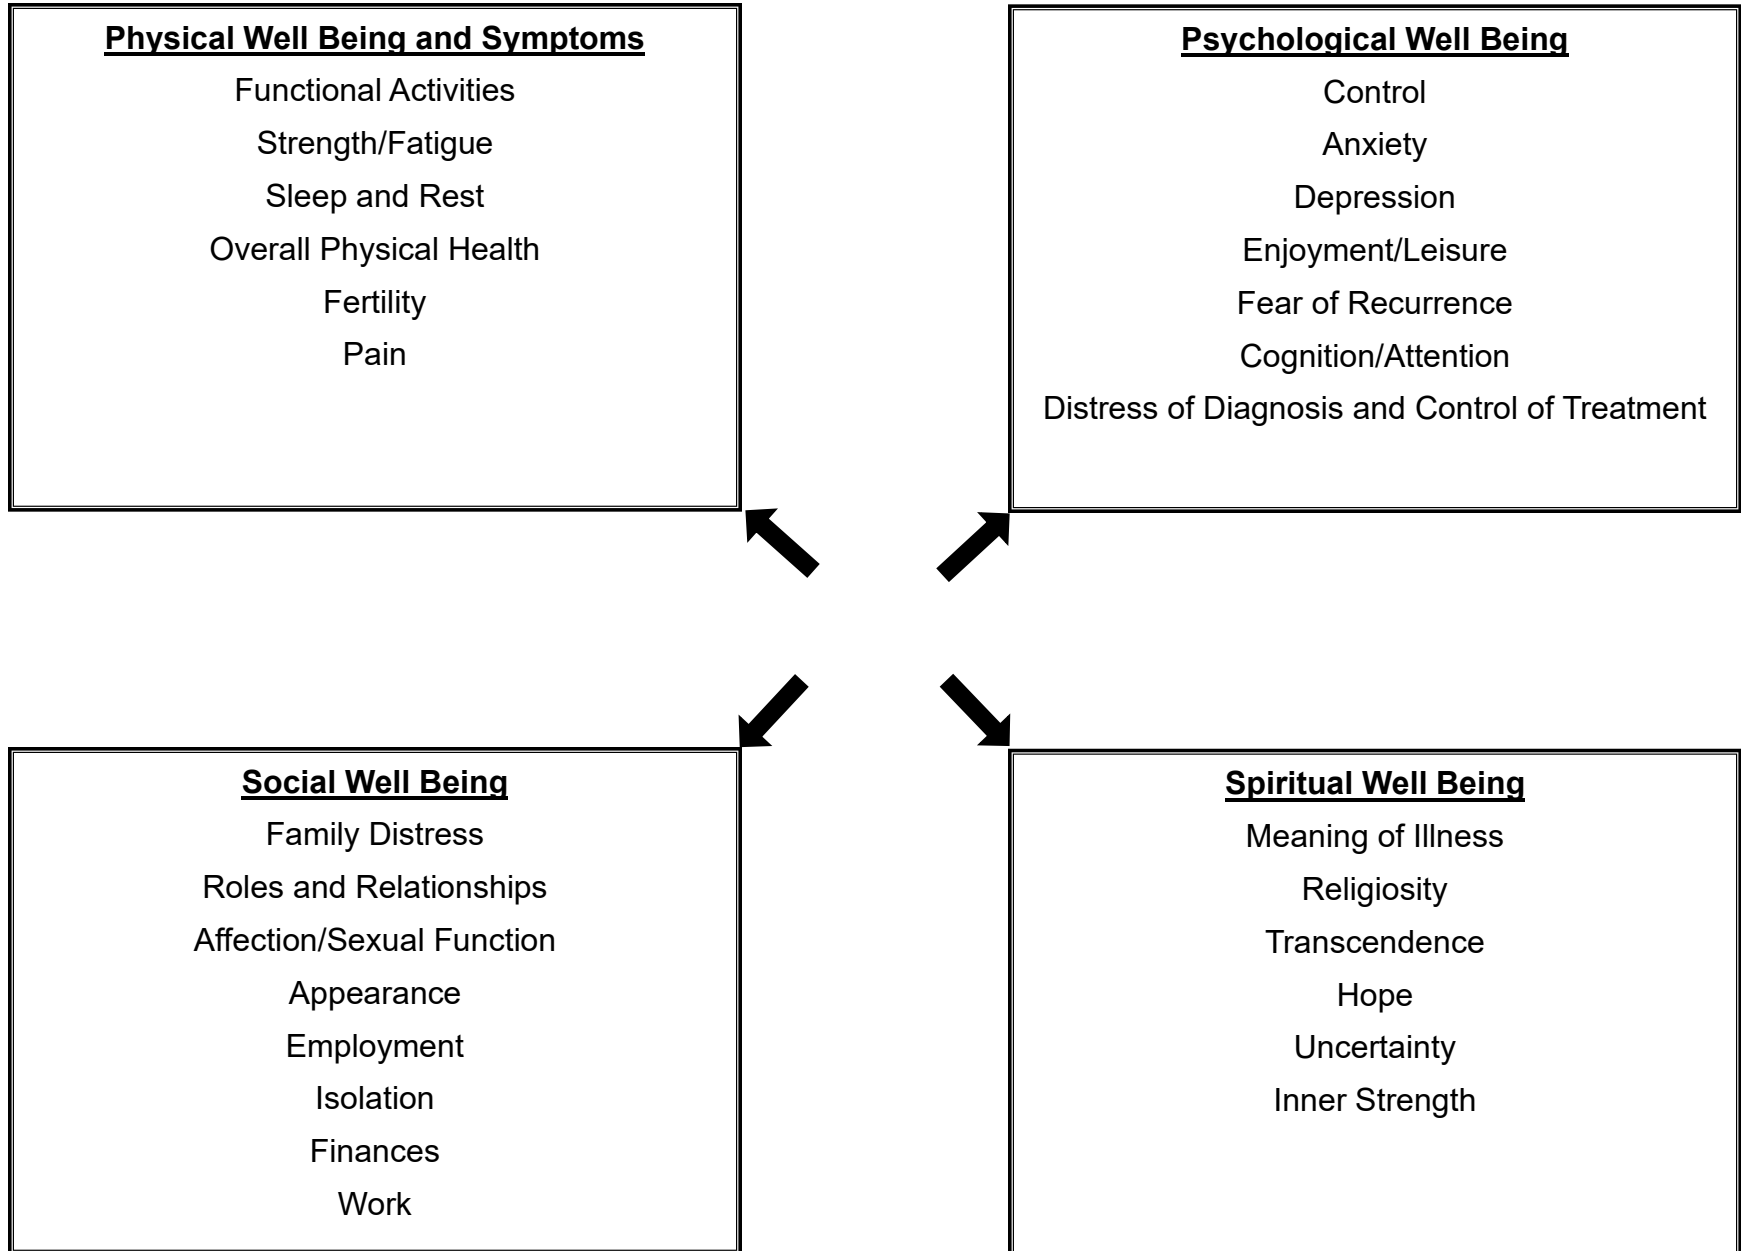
Physical Well Being and Symptoms

Functional Activities
Strength/Fatigue
Sleep and Rest
Overall Physical Health
Fertility
Pain

Psychological Well Being

Control
Anxiety
Depression
Enjoyment/Leisure
Fear of Recurrence
Cognition/Attention
Distress of Diagnosis and Control of Treatment

Social Well Being

Family Distress
Roles and Relationships
Affection/Sexual Function
Appearance
Employment
Isolation
Finances
Work

Spiritual Well Being

Meaning of Illness
Religiosity
Transcendence
Hope
Uncertainty
Inner Strength